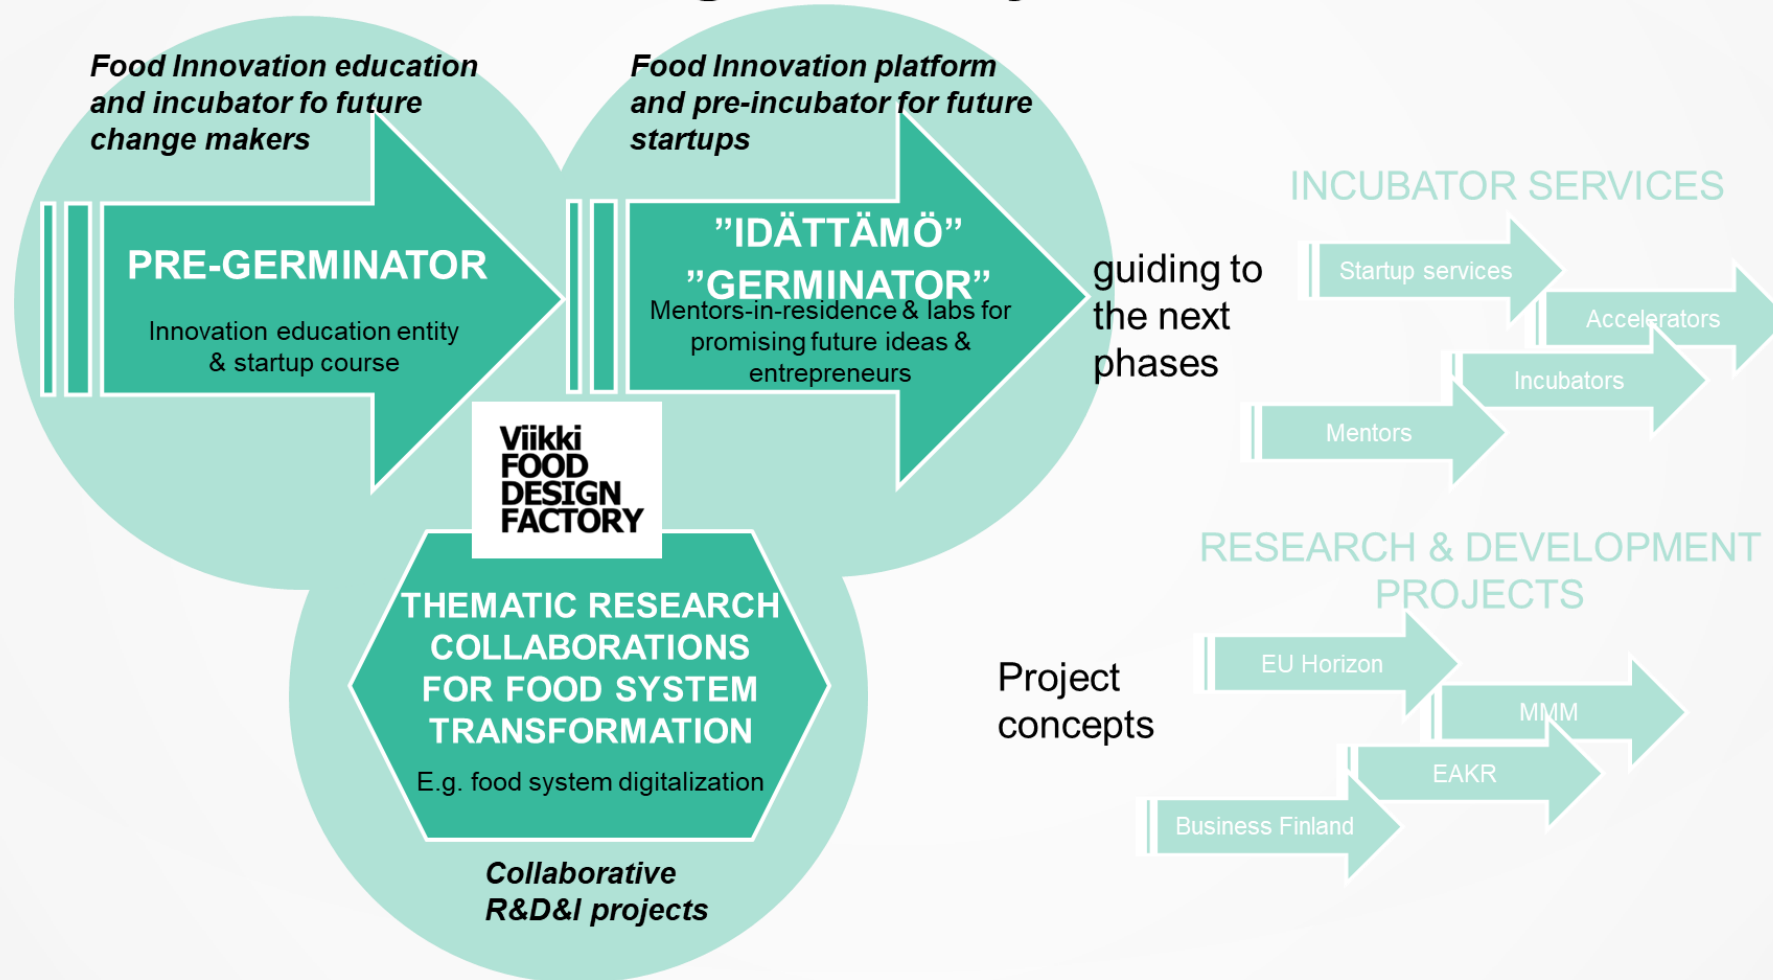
Food Innovation education and incubator fo future change makers

PRE-GERMINATOR

Innovation education entity & startup course

Food Innovation platform and pre-incubator for future startups

”IDÄTTÄMÖ” ”GERMINATOR”

Mentors-in-residence & labs for promising future ideas & entrepreneurs

guiding to the next phases

INCUBATOR SERVICES

Startup services

Accelerators

Incubators

Mentors

Viikki FOOD DESIGN FACTORY

THEMATIC RESEARCH COLLABORATIONS FOR FOOD SYSTEM TRANSFORMATION

E.g. food system digitalization

Collaborative R&D&I projects

RESEARCH & DEVELOPMENT PROJECTS

Project concepts

EU Horizon

MMM

EAKR

Business Finland